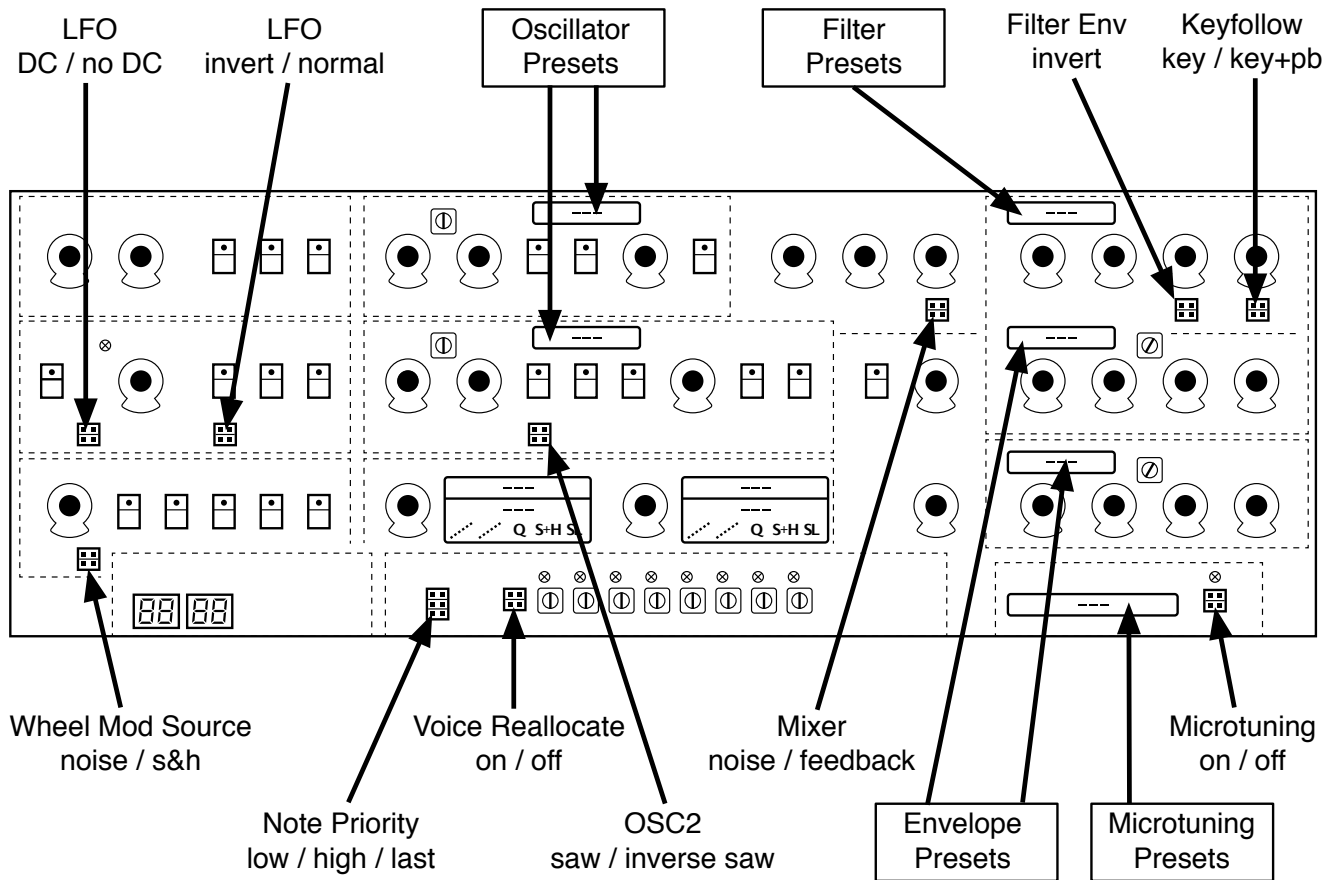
LFO
DC / no DC

LFO
invert / normal

Oscillator
Presets

Filter
Presets

Filter Env
invert

Keyfollow
key / key+pb

---

---

---

---

---

---
---
Q S+H SL

---
---
Q S+H SL

---

88 88

Wheel Mod Source
noise / s&h

Voice Reallocate
on / off

Mixer
noise / feedback

Microtuning
on / off

Note Priority
low / high / last

OSC2
saw / inverse saw

Envelope
Presets

Microtuning
Presets